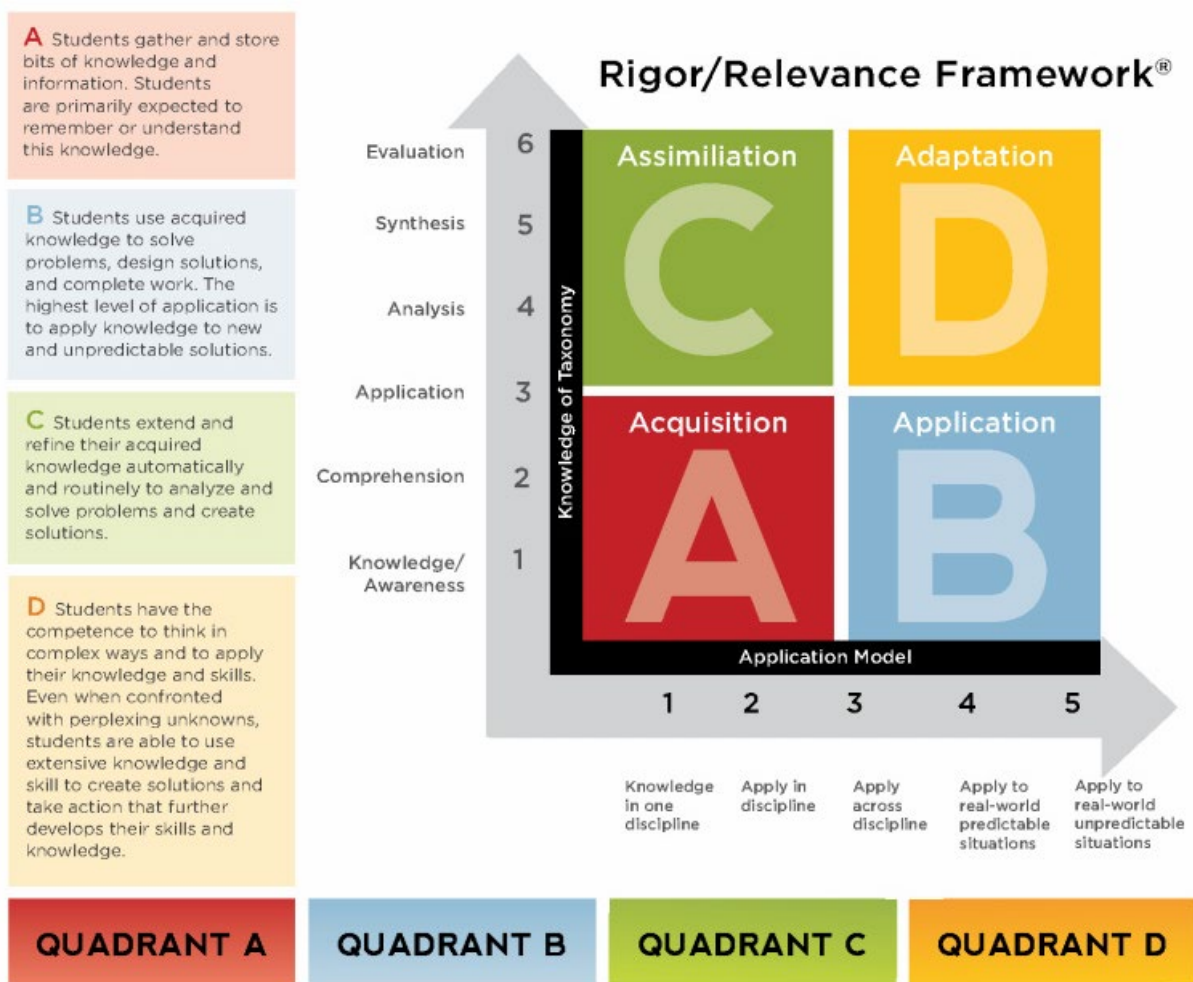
A Students gather and store bits of knowledge and information. Students are primarily expected to remember or understand this knowledge.

B Students use acquired knowledge to solve problems, design solutions, and complete work. The highest level of application is to apply knowledge to new and unpredictable solutions.

C Students extend and refine their acquired knowledge automatically and routinely to analyze and solve problems and create solutions.

D Students have the competence to think in complex ways and to apply their knowledge and skills. Even when confronted with perplexing unknowns, students are able to use extensive knowledge and skill to create solutions and take action that further develops their skills and knowledge.

Rigor/Relevance Framework®

Evaluation 6
Synthesis 5
Analysis 4
Application 3
Comprehension 2
Knowledge/Awareness 1

Knowledge of Taxonomy

Assimiliation
C

Adaptation
D

Acquisition
A

Application
B

Application Model

1 2 3 4 5

Knowledge in one discipline
Apply in discipline
Apply across discipline
Apply to real-world predictable situations
Apply to real-world unpredictable situations

QUADRANT A
QUADRANT B
QUADRANT C
QUADRANT D